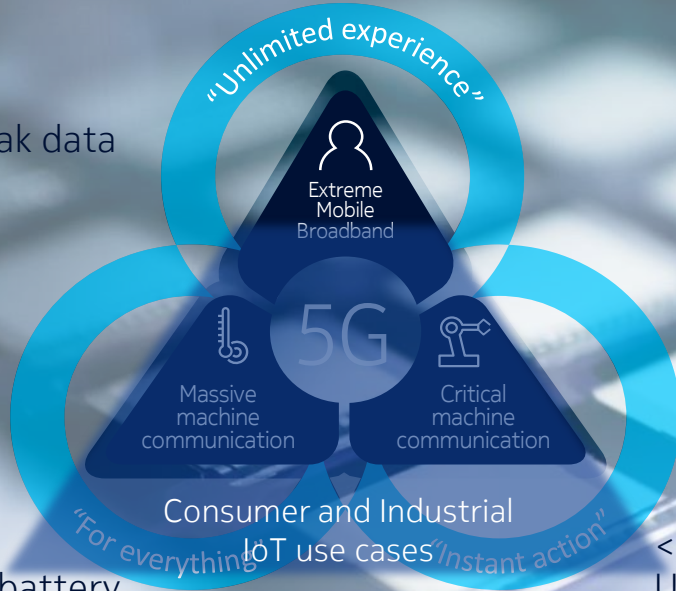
“Unlimited experience”

ak data

Extreme Mobile Broadband

5G

Massive machine communication

Critical machine communication

Consumer and Industrial IoT use cases

“For everything”

“Instant action”

battery

<

U